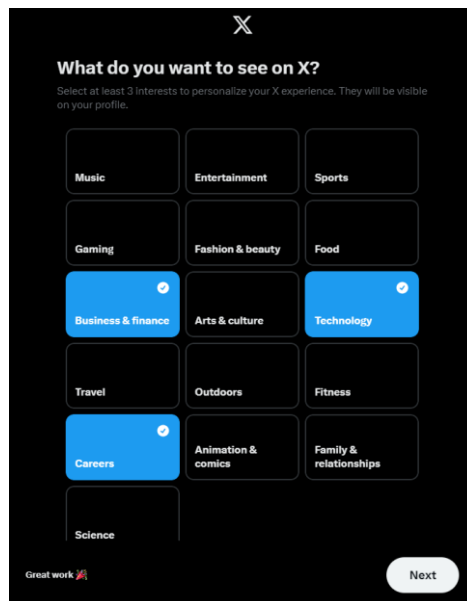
X

What do you want to see on X?

Select at least 3 interests to personalize your X experience. They will be visible on your profile.

Music
Entertainment
Sports
Gaming
Fashion & beauty
Food
Business & finance
Arts & culture
Technology
Travel
Outdoors
Fitness
Careers
Animation & comics
Family & relationships
Science

Great work 🎉

Next